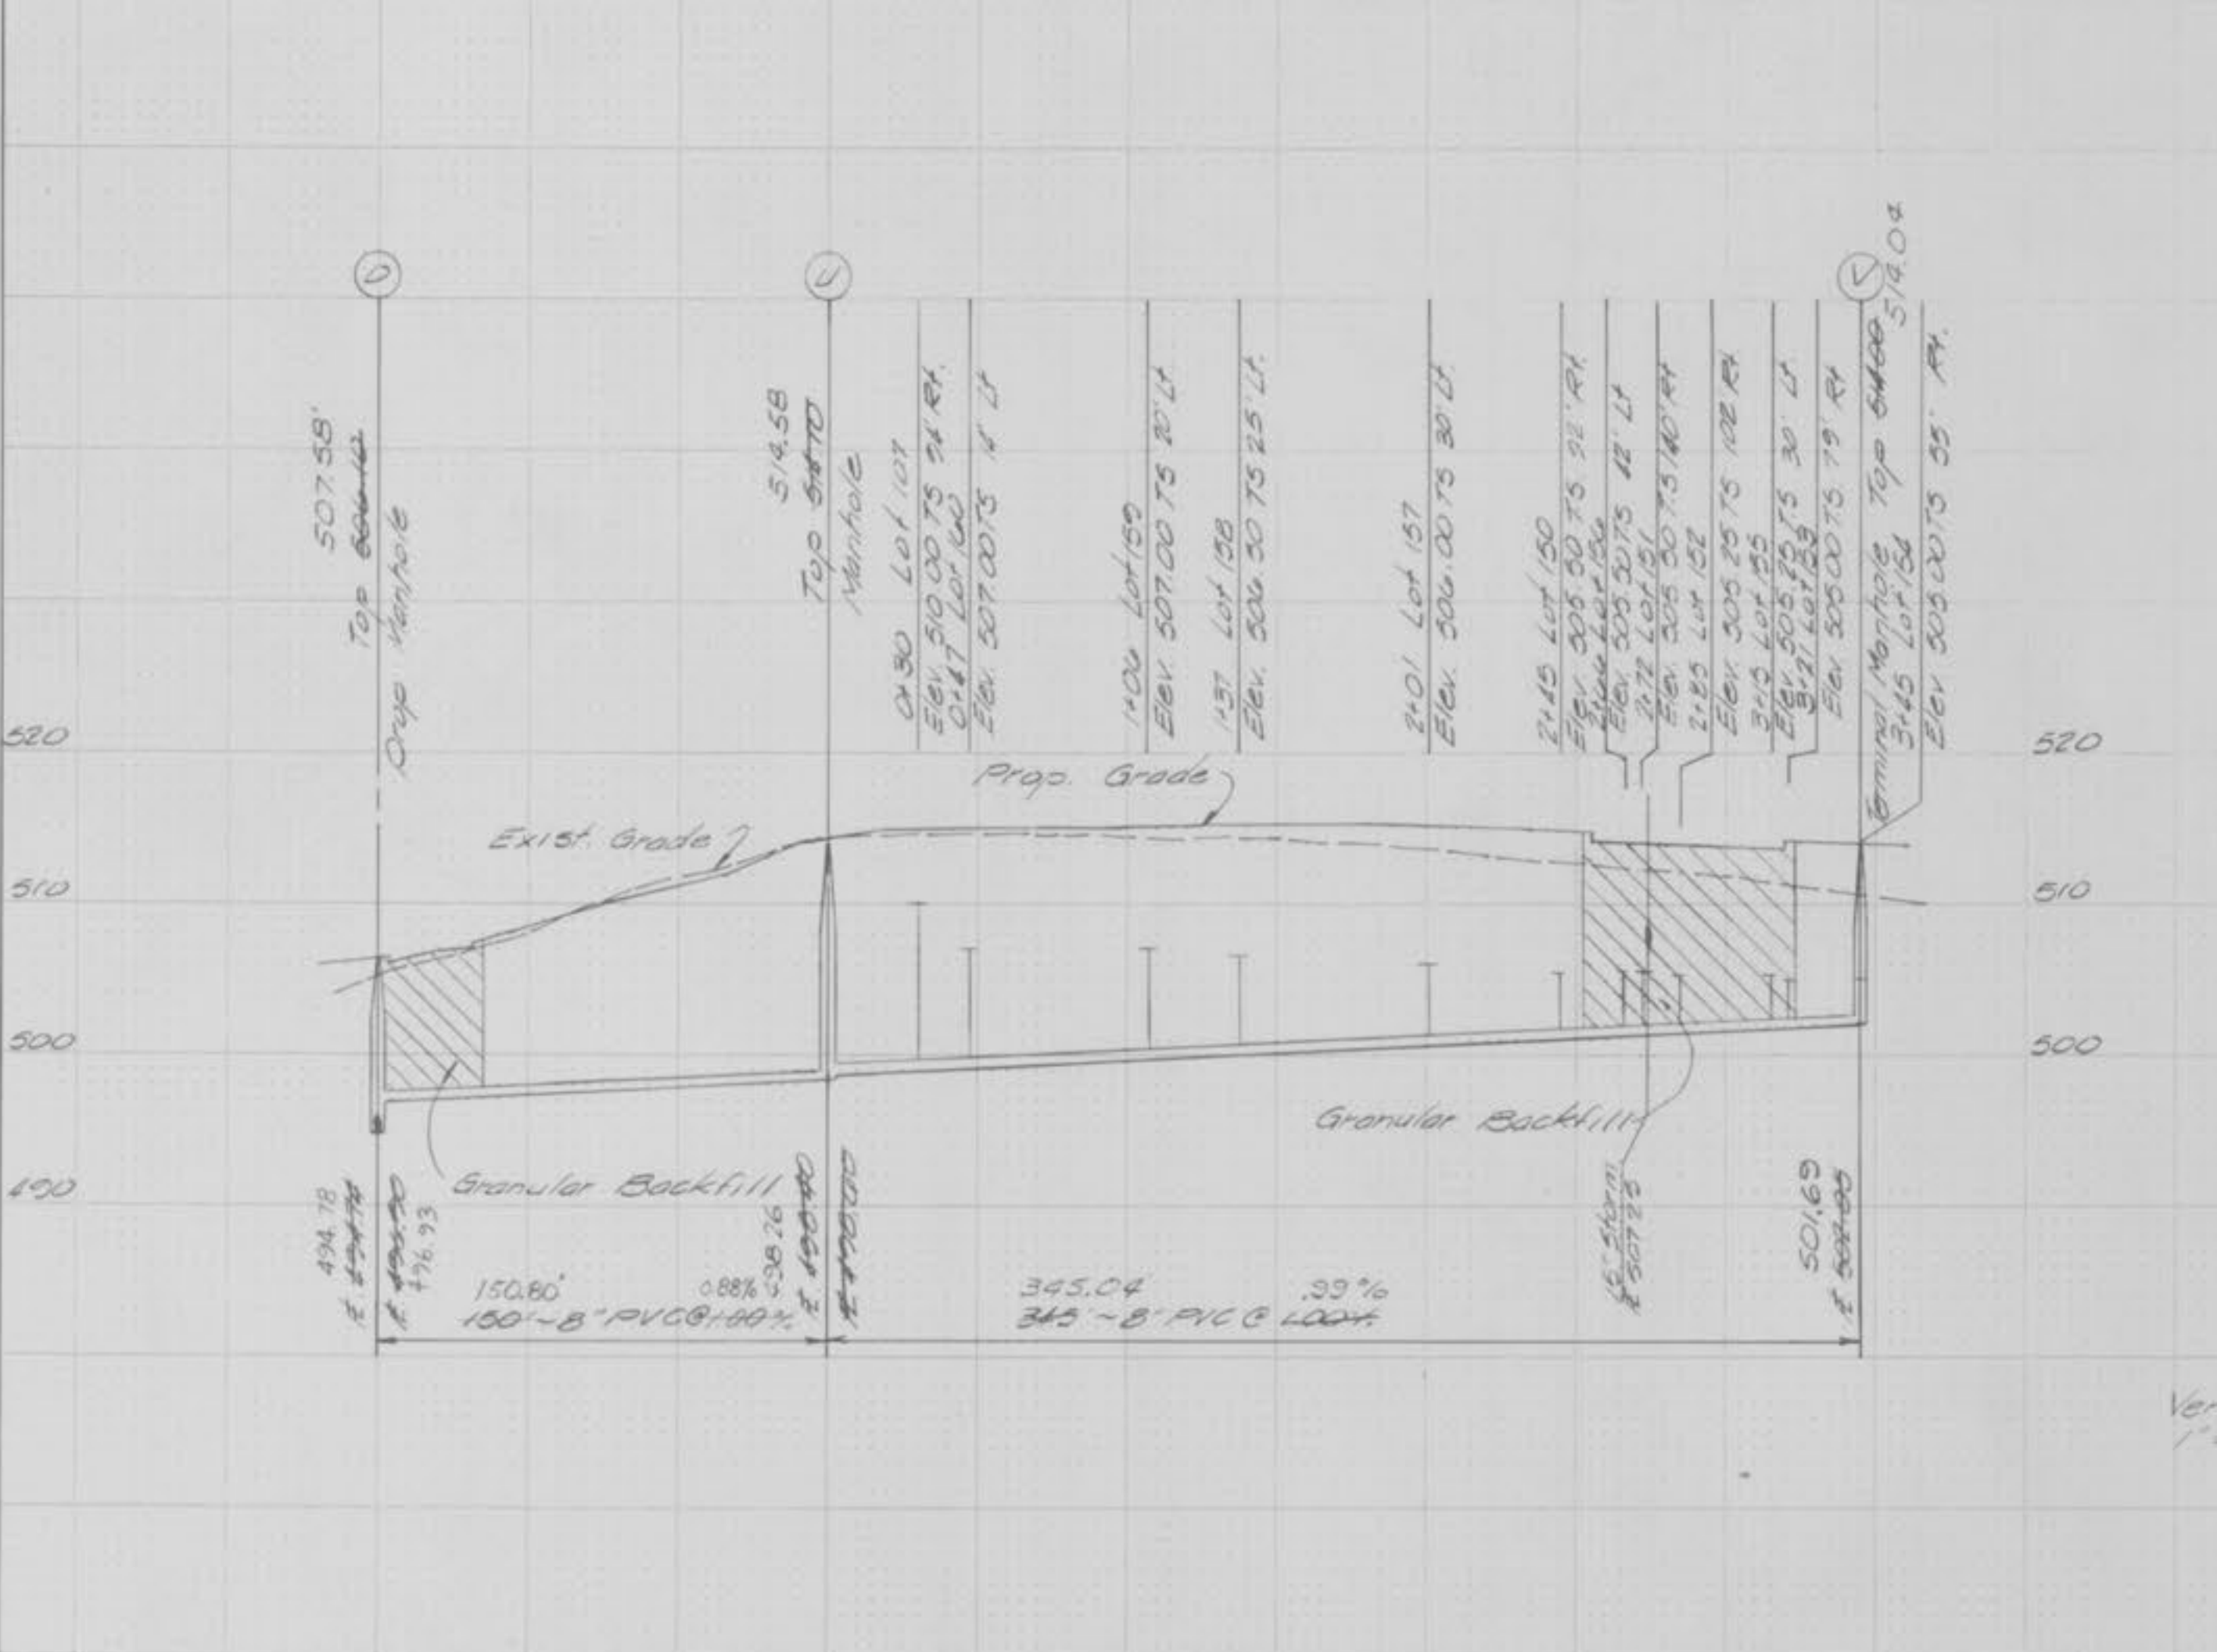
(D)
Drop Manhole
Top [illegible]
507.58'

(U)
Manhole
Top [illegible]
514.58

0+30 Lot 161
Elev. 510.00 TS 34' Rt.
0+47 Lot 160
Elev. 507.00 TS 16' Lt.

1+00 Lot 159
Elev. 507.00 TS 20' Lt.

1+37 Lot 158
Elev. 506.50 TS 25' Lt.

2+01 Lot 157
Elev. 506.00 TS 30' Lt.

2+45 Lot 150
Elev. 505.50 TS 32' Rt.
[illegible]
Elev. 505.50 TS 12' Lt.
2+72 Lot 151
Elev. 505.50 TS 140' Rt.
2+85 Lot 152
Elev. 505.25 TS 102' Rt.
3+13 Lot 155
Elev. 505.25 TS 30' Lt.
3+21 Lot 153
Elev. 505.00 TS 79' Rt.

(V)
Terminal Manhole Top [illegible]
514.04
3+45 Lot 154
Elev 505.00 TS 55' Rt.

520
510
500
490

Prop. Grade
Exist. Grade
Granular Backfill
Granular Backfill

494.78
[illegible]
496.93
498.26
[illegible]
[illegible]
150.80'
0.88%
150'~8" PVC@1.00%
345.04'
.99%
345'~8" PVC @ 1.00%
12" Storm
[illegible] 507.23
501.69
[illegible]

520
510
500

Ver
1"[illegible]